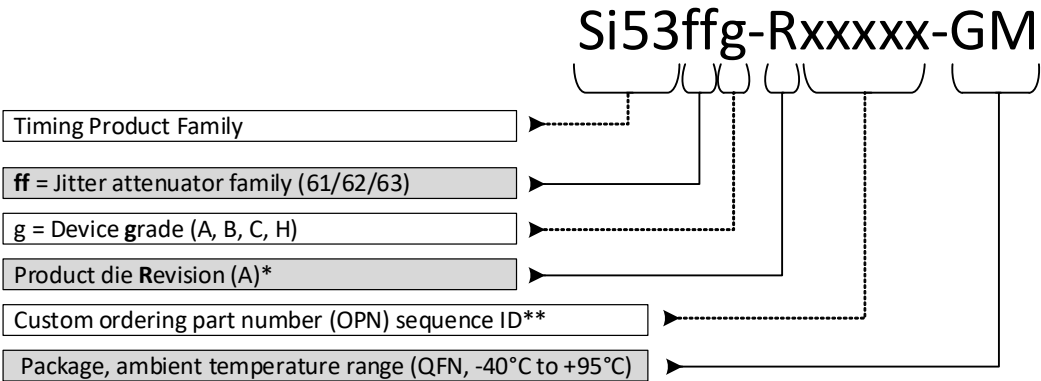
Si53ffg-Rxxxxx-GM

Timing Product Family

ff = Jitter attenuator family (61/62/63)

g = Device grade (A, B, C, H)

Product die Revision (A)*

Custom ordering part number (OPN) sequence ID**

Package, ambient temperature range (QFN, -40°C to +95°C)